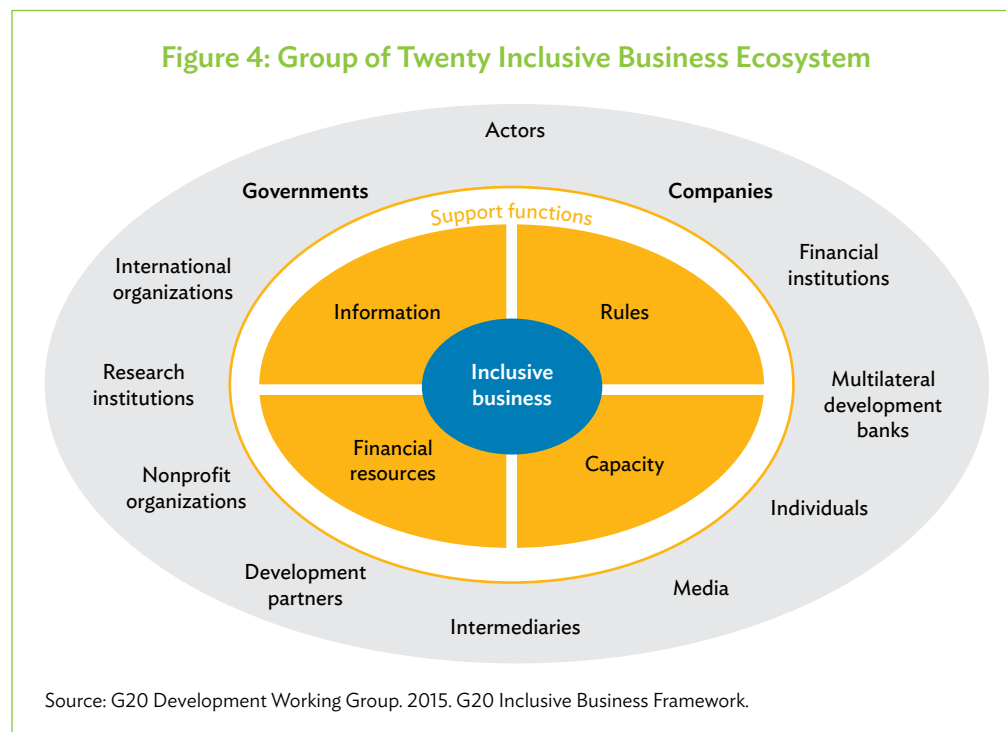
Figure 4: Group of Twenty Inclusive Business Ecosystem

Actors

Governments

Companies

Support functions

International organizations

Financial institutions

Information

Rules

Research institutions

Inclusive business

Multilateral development banks

Financial resources

Capacity

Nonprofit organizations

Individuals

Development partners

Media

Intermediaries

Source: G20 Development Working Group. 2015. G20 Inclusive Business Framework.